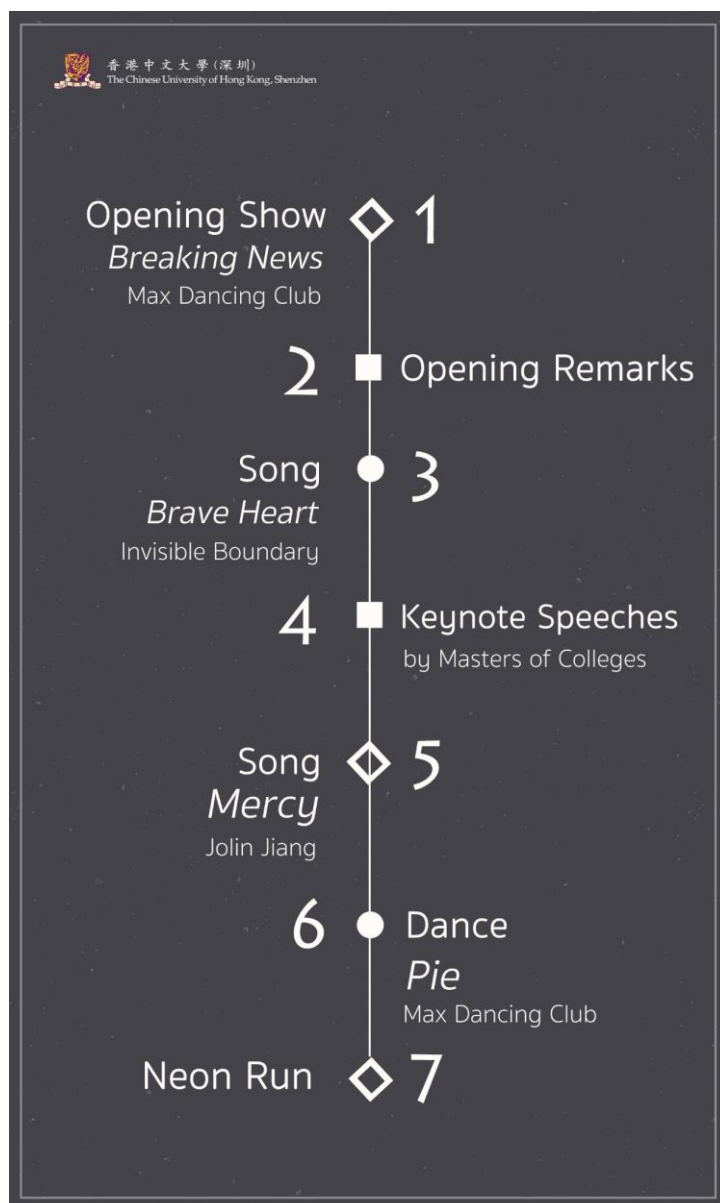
香港中文大學(深圳)
The Chinese University of Hong Kong, Shenzhen

Opening Show
*Breaking News*
Max Dancing Club
1

2
Opening Remarks

Song
*Brave Heart*
Invisible Boundary
3

4
Keynote Speeches
by Masters of Colleges

Song
*Mercy*
Jolin Jiang
5

6
Dance
*Pie*
Max Dancing Club

Neon Run
7